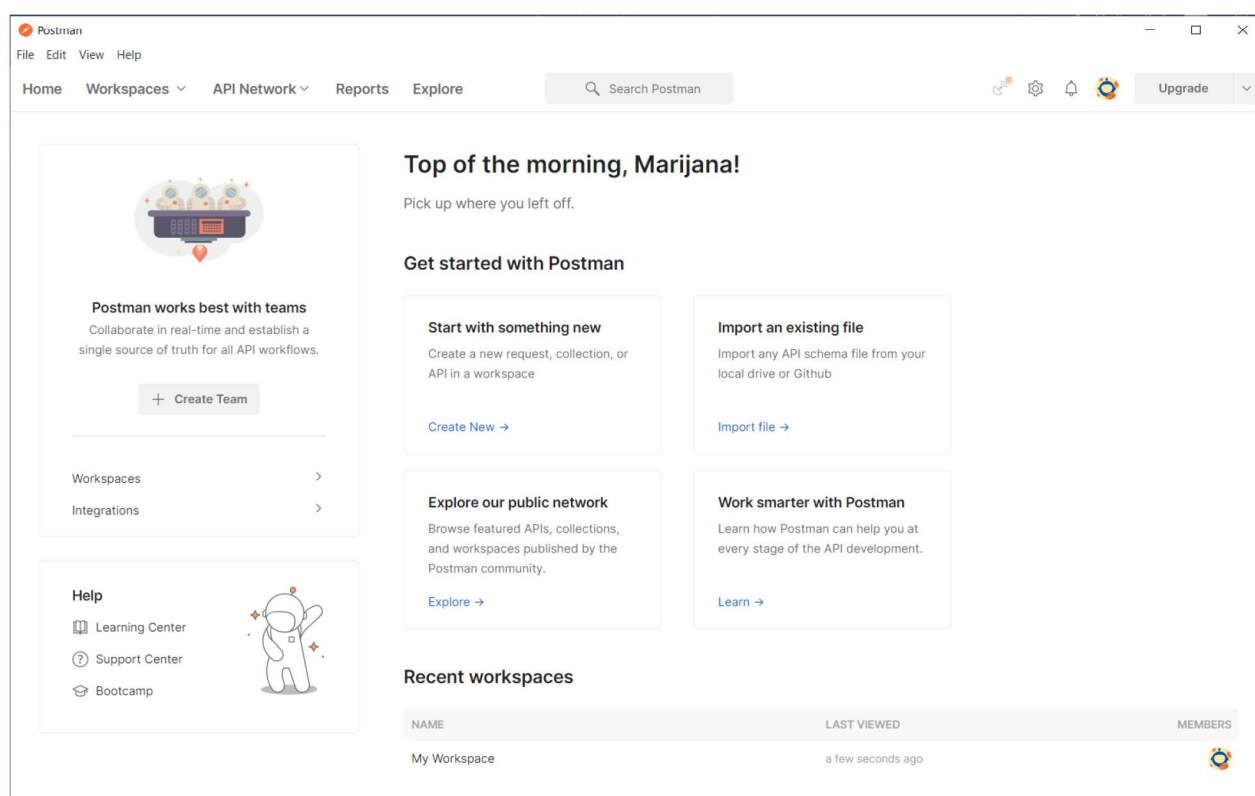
Postman

File Edit View Help

Home Workspaces API Network Reports Explore Search Postman Upgrade

Postman works best with teams

Collaborate in real-time and establish a single source of truth for all API workflows.

+ Create Team

Workspaces >

Integrations >

Help

Learning Center

Support Center

Bootcamp

Top of the morning, Marijana!

Pick up where you left off.

Get started with Postman

Start with something new

Create a new request, collection, or API in a workspace

Create New →

Import an existing file

Import any API schema file from your local drive or Github

Import file →

Explore our public network

Browse featured APIs, collections, and workspaces published by the Postman community.

Explore →

Work smarter with Postman

Learn how Postman can help you at every stage of the API development.

Learn →

Recent workspaces

| NAME | LAST VIEWED | MEMBERS |
|---|---|---|
| My Workspace | a few seconds ago | |